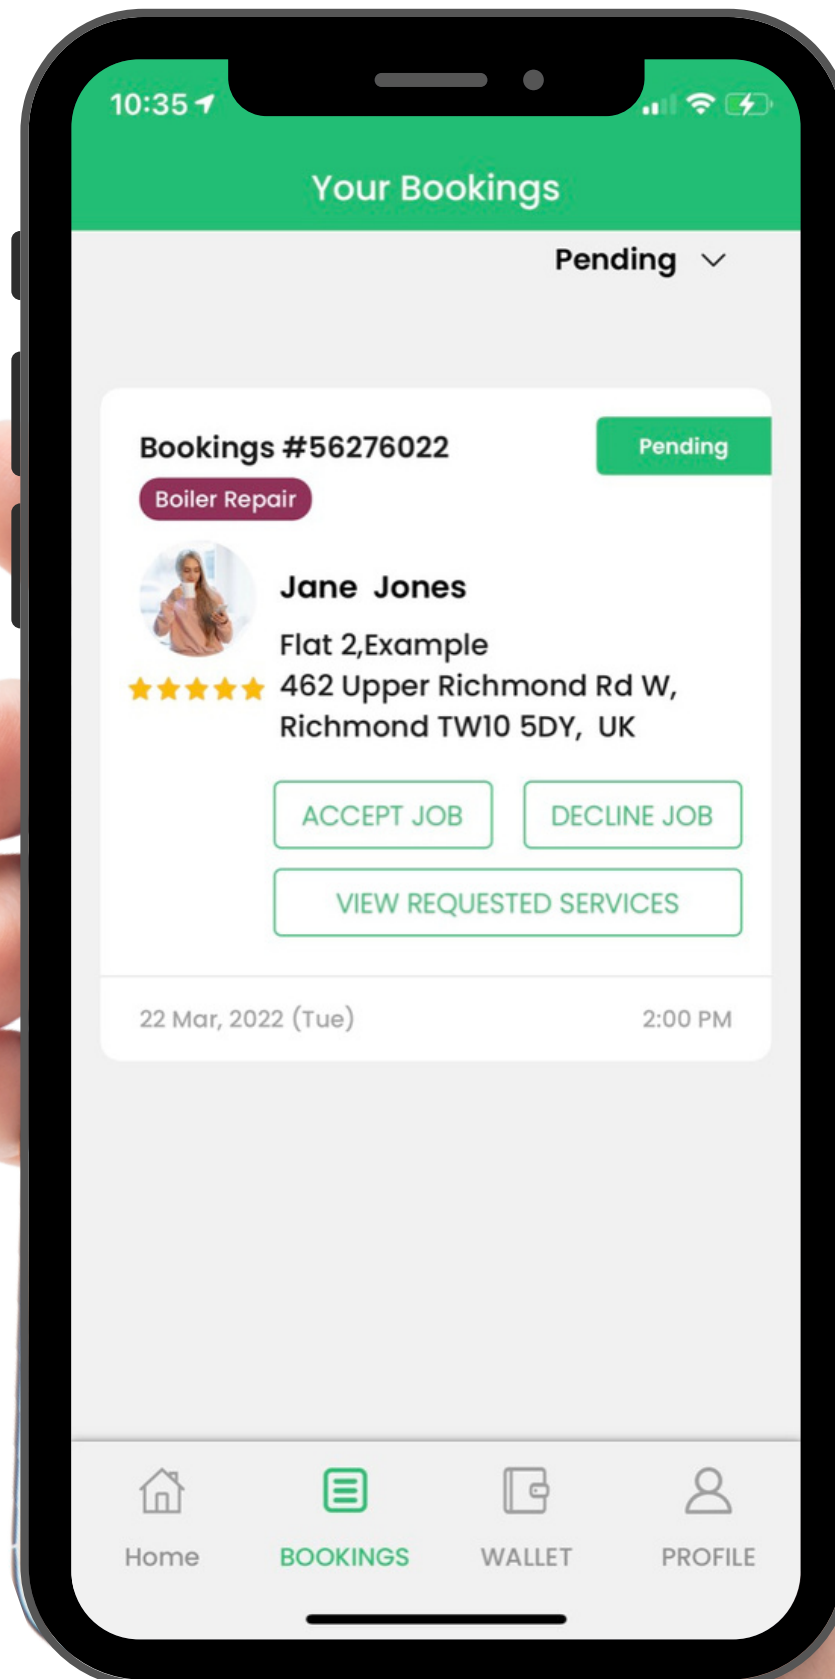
10:35

Your Bookings

Pending

Bookings #56276022

Pending

Boiler Repair

Jane Jones

Flat 2,Example
462 Upper Richmond Rd W,
Richmond TW10 5DY, UK

ACCEPT JOB

DECLINE JOB

VIEW REQUESTED SERVICES

22 Mar, 2022 (Tue)

2:00 PM

Home

BOOKINGS

WALLET

PROFILE